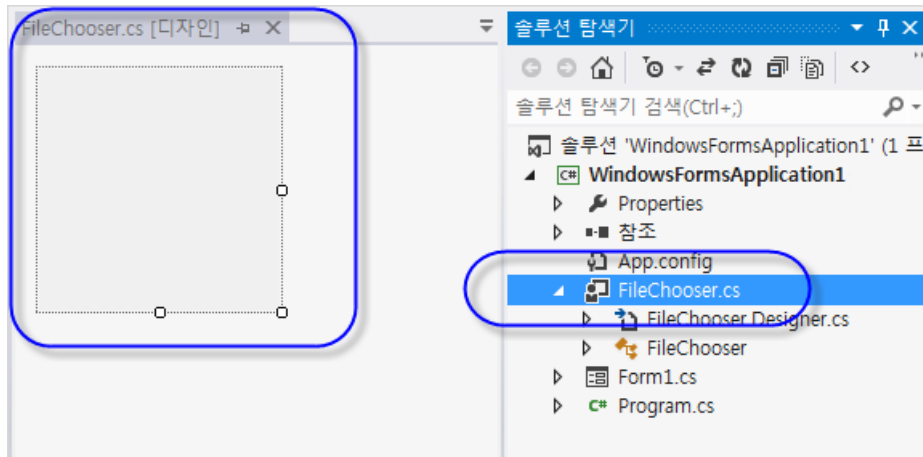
FileChooser.cs [디자인]

솔루션 탐색기

솔루션 탐색기 검색(Ctrl+;)

솔루션 'WindowsFormsApplication1' (1 프

WindowsFormsApplication1

Properties

참조

App.config

FileChooser.cs

FileChooser.Designer.cs

FileChooser

Form1.cs

Program.cs